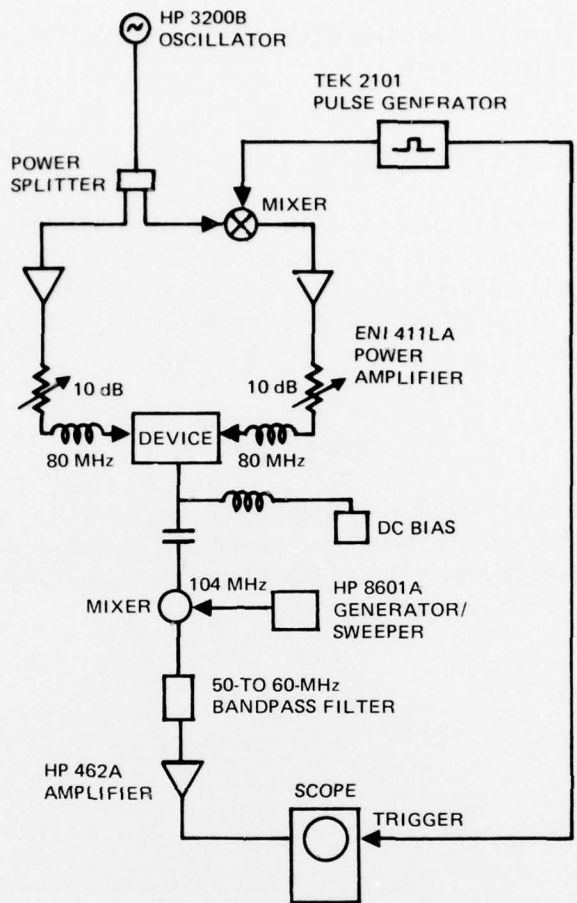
HP 3200B OSCILLATOR

TEK 2101 PULSE GENERATOR

POWER SPLITTER

MIXER

ENI 411LA POWER AMPLIFIER

10 dB

10 dB

DEVICE

80 MHz

80 MHz

DC BIAS

104 MHz

MIXER

HP 8601A GENERATOR/ SWEEPER

50-TO 60-MHz BANDPASS FILTER

HP 462A AMPLIFIER

SCOPE

TRIGGER